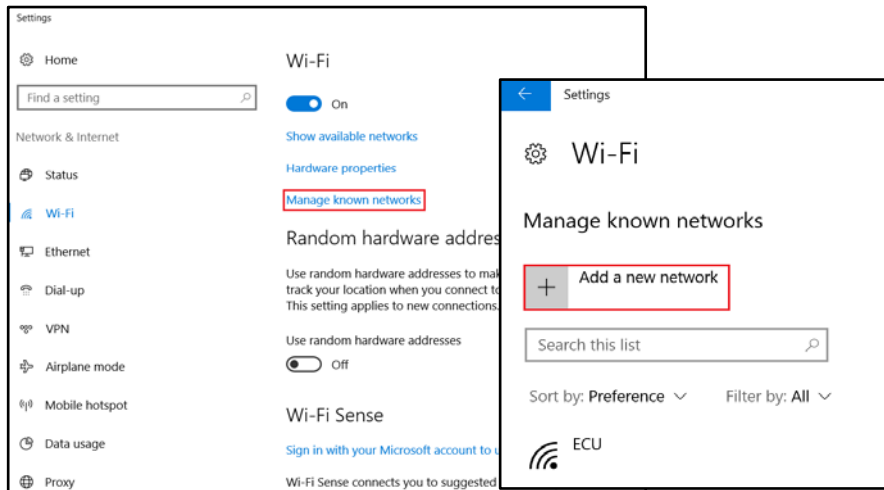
Settings

Home

Find a setting

Network & Internet

Status

Wi-Fi

Ethernet

Dial-up

VPN

Airplane mode

Mobile hotspot

Data usage

Proxy

Wi-Fi

On

Show available networks

Hardware properties

Manage known networks

Random hardware addres

Use random hardware addresses to mak track your location when you connect to This setting applies to new connections.

Use random hardware addresses

Off

Wi-Fi Sense

Sign in with your Microsoft account to u

Wi-Fi Sense connects you to suggested

Settings

Wi-Fi

Manage known networks

Add a new network

Search this list

Sort by: Preference

Filter by: All

ECU